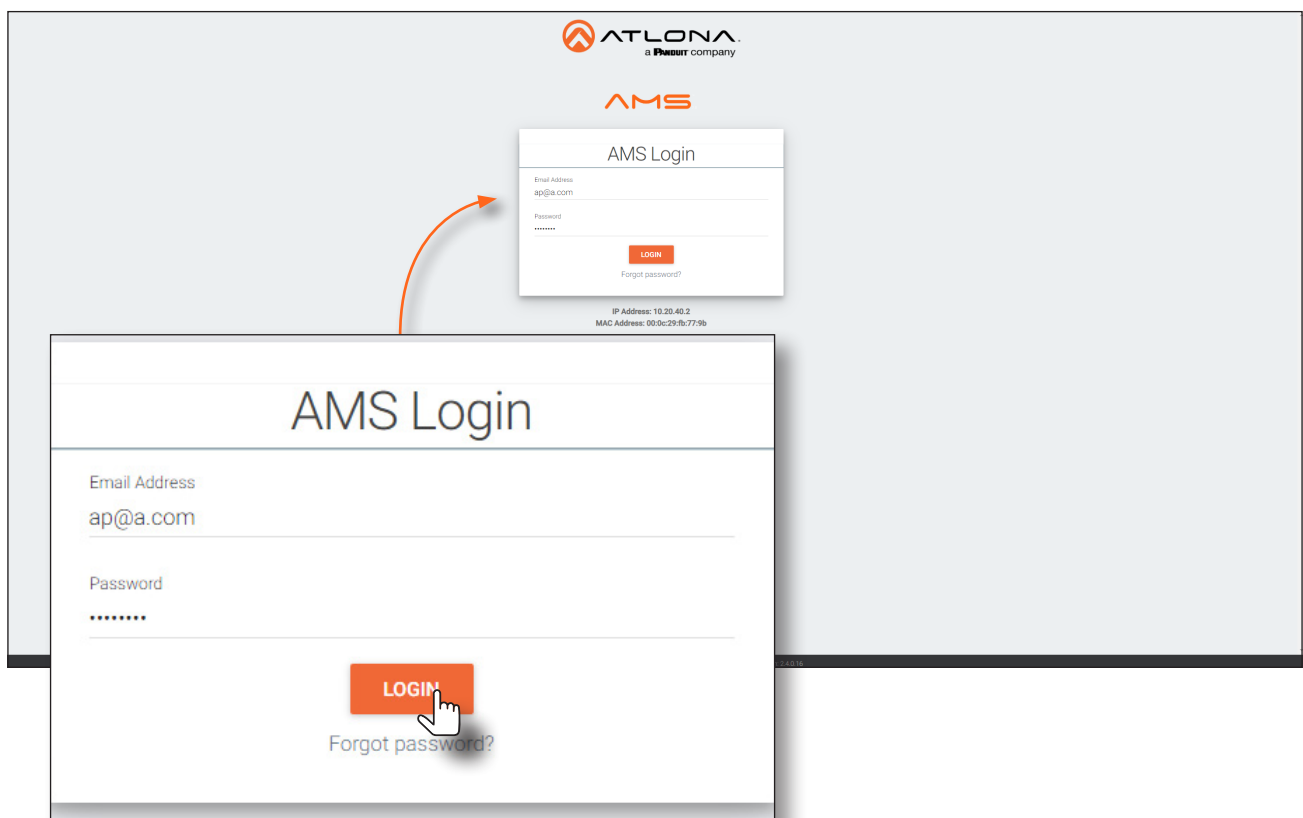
ATLONA
a PANDUIT company

AMS

AMS Login

Email Address
ap@a.com

Password
•••••••••

LOGIN

Forgot password?

IP Address: 10.20.40.2
MAC Address: 00:0c:29:fb:77:9b

AMS Login

Email Address
ap@a.com

Password
•••••••••

LOGIN

Forgot password?